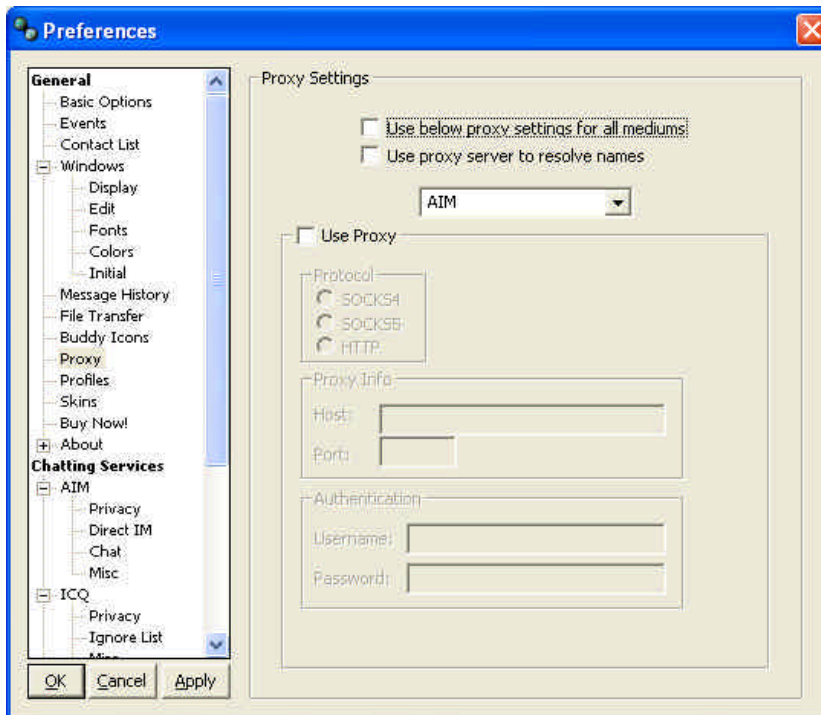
Preferences

General
Basic Options
Events
Contact List
Windows
Display
Edit
Fonts
Colors
Initial
Message History
File Transfer
Buddy Icons
Proxy
Profiles
Skins
Buy Now!
About
Chatting Services
AIM
Privacy
Direct IM
Chat
Misc
ICQ
Privacy
Ignore List
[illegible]

OK
Cancel
Apply

Proxy Settings

Use below proxy settings for all mediums
Use proxy server to resolve names

AIM

Use Proxy

Protocol
SOCKS4
SOCKS5
HTTP

Proxy Info
Host:
Port:

Authentication
Username:
Password: